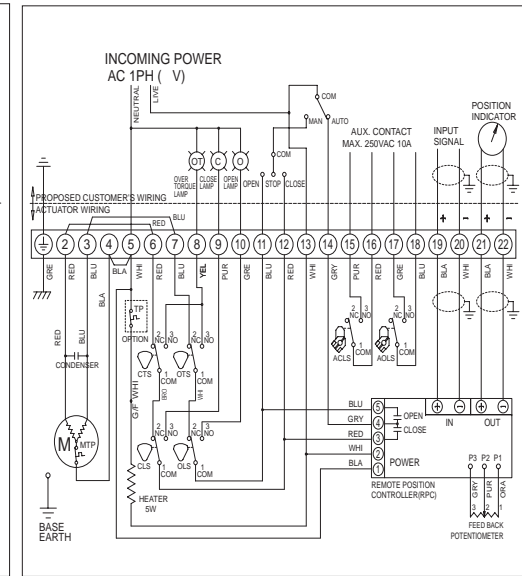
INCOMING POWER
AC 1PH ( V)

NEUTRAL
LIVE
COM
MAN
AUTO
POSITION INDICATOR
OT
C
O
COM
AUX. CONTACT MAX. 250VAC 10A
INPUT SIGNAL
OVER TORQUE LAMP
CLOSE LAMP
OPEN LAMP
OPEN
STOP
CLOSE
PROPOSED CUSTOMER'S WIRING
ACTUATOR WIRING
RED
BLU
+
-
+
-

| 2 | 3 | 4 | 5 | 6 | 7 | 8 | 9 | 10 | 11 | 12 | 13 | 14 | 15 | 16 | 17 | 18 | 19 | 20 | 21 | 22 |
|---|---|---|---|---|---|---|---|---|---|---|---|---|---|---|---|---|---|---|---|---|

GRE
RED
BLU
BLA
WHI
RED
BLU
YEL
PUR
GRE
BLU
RED
WHI
GRY
PUR
RED
GRE
BLU
BLA
WHI
BLA
WHI

BLA
TP
OPTION
2 NC
3 NO
1 COM
CTS
2 NC
3 NO
1 COM
OTS
WHI
G/F
BRO
WHI
2 NC
3 NO
1 COM
ACLS
2 NC
3 NO
1 COM
AOLS
RED
BLU
CONDENSER
M
MTP
2 NC
3 NO
1 COM
CLS
2 NC
3 NO
1 COM
OLS
HEATER 5W
BLU
GRY
RED
WHI
BLA
5
4
3
2
1
OPEN
CLOSE
POWER
IN
OUT
P3 P2 P1
GRY PUR ORA
3 2 1
REMOTE POSITION CONTROLLER(RPC)
FEED BACK POTENTIOMETER
BASE EARTH